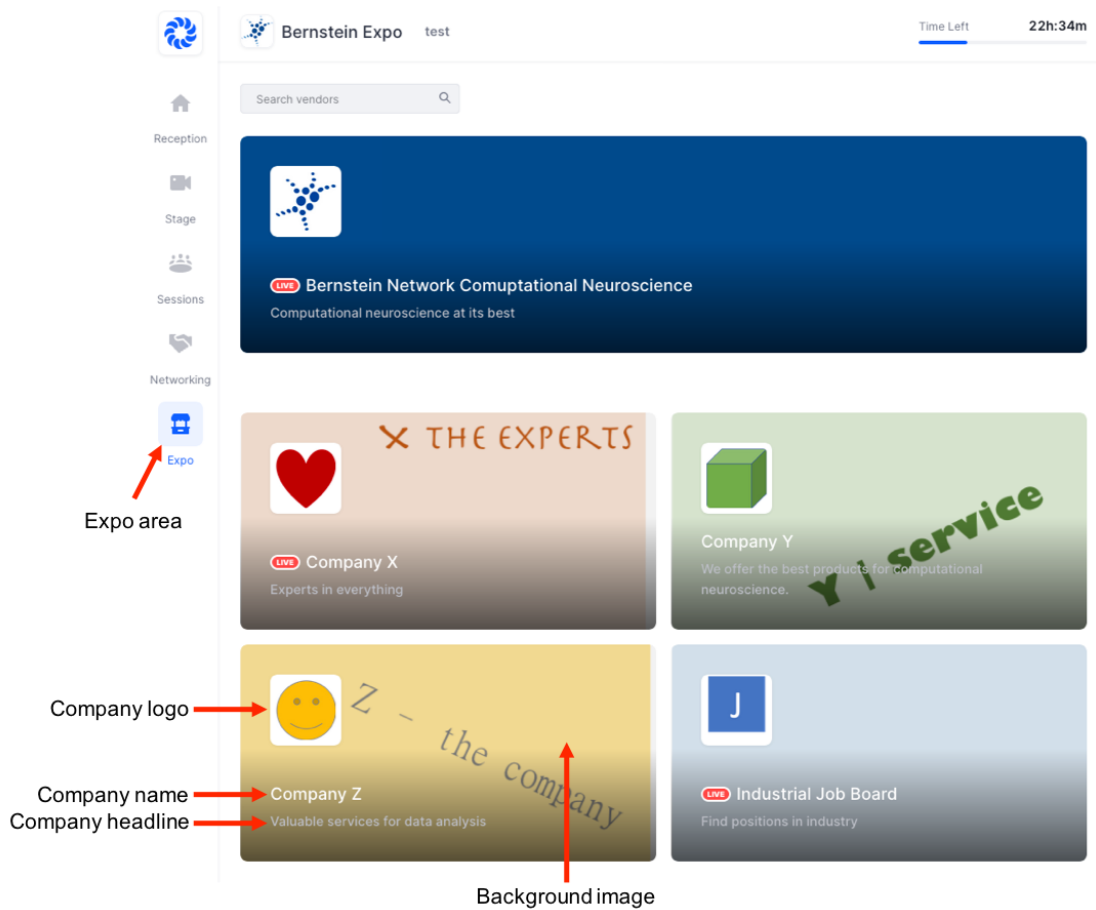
Bernstein Expo test

Time Left 22h:34m

Reception

Stage

Sessions

Networking

Expo

Expo area

Search vendors

LIVE Bernstein Network Comuptational Neuroscience

Computational neuroscience at its best

X THE EXPERTS

LIVE Company X

Experts in everything

Company Y

We offer the best products for computational neuroscience.

Y | service

Z – the company

Company Z

Valuable services for data analysis

J

LIVE Industrial Job Board

Find positions in industry

Company logo

Company name

Company headline

Background image